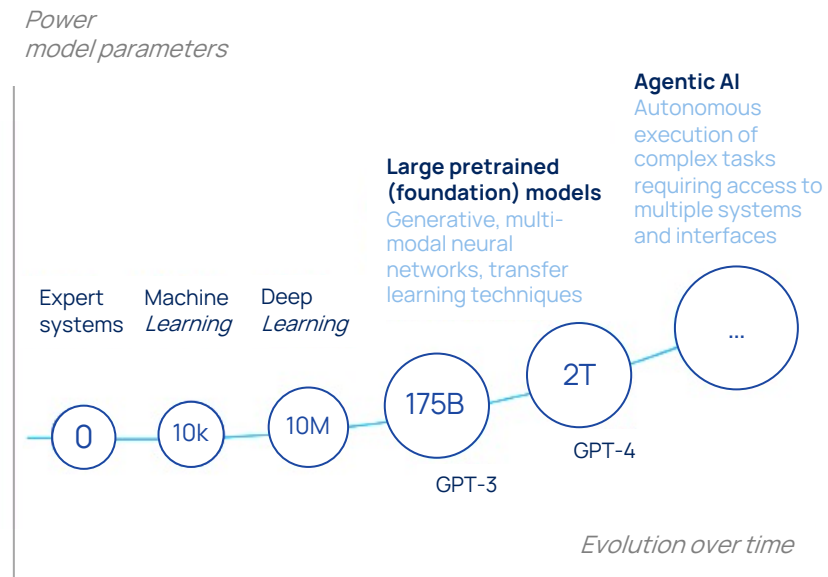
Power
model parameters

Agentic AI
Autonomous execution of complex tasks requiring access to multiple systems and interfaces

Large pretrained (foundation) models
Generative, multimodal neural networks, transfer learning techniques

Expert systems

Machine Learning

Deep Learning

0

10k

10M

175B

GPT-3

2T

GPT-4

...

Evolution over time